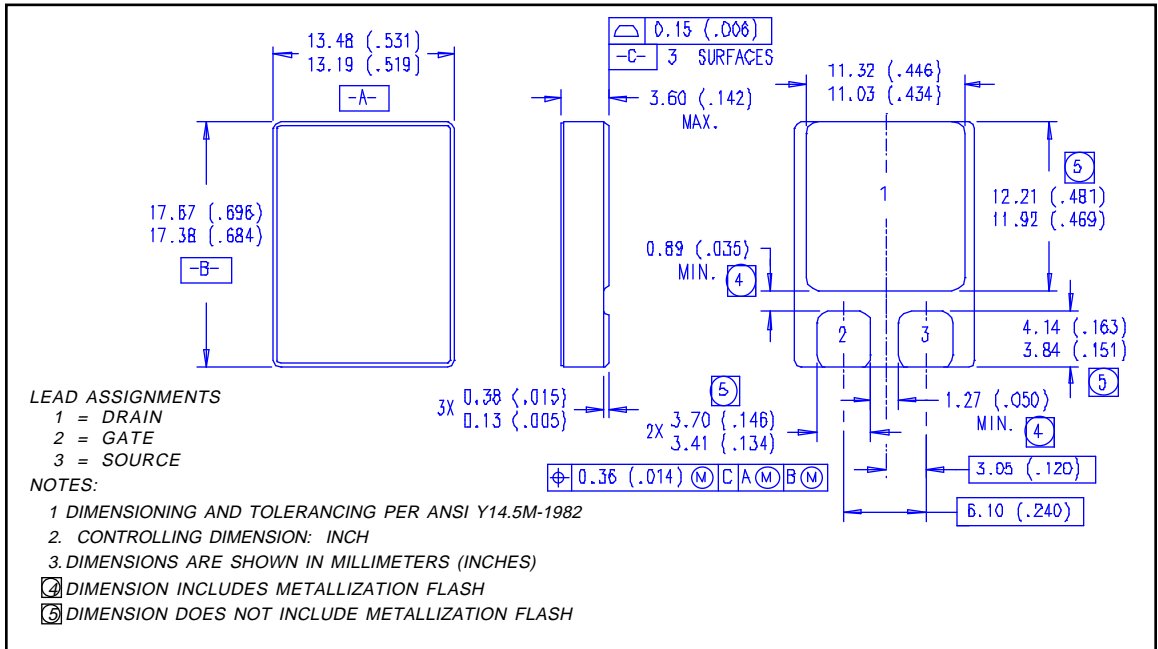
13.48 (.531)
13.19 (.519)
-A-

0.15 (.006)
-C- 3 SURFACES

3.60 (.142)
MAX.

11.32 (.446)
11.03 (.434)

5
12.21 (.481)
11.92 (.469)

17.67 (.696)
17.38 (.684)
-B-

1

0.89 (.035)
MIN. 4

2 3

4.14 (.163)
3.84 (.151)
5

LEAD ASSIGNMENTS
1 = DRAIN
2 = GATE
3 = SOURCE
NOTES:

3X 0.38 (.015)
0.13 (.005)

5
2X 3.70 (.146)
3.41 (.134)

1.27 (.050)
MIN. 4

0.36 (.014) M C A M B M

3.05 (.120)

6.10 (.240)

1 DIMENSIONING AND TOLERANCING PER ANSI Y14.5M-1982
2. CONTROLLING DIMENSION: INCH
3. DIMENSIONS ARE SHOWN IN MILLIMETERS (INCHES)
4 DIMENSION INCLUDES METALLIZATION FLASH
5 DIMENSION DOES NOT INCLUDE METALLIZATION FLASH